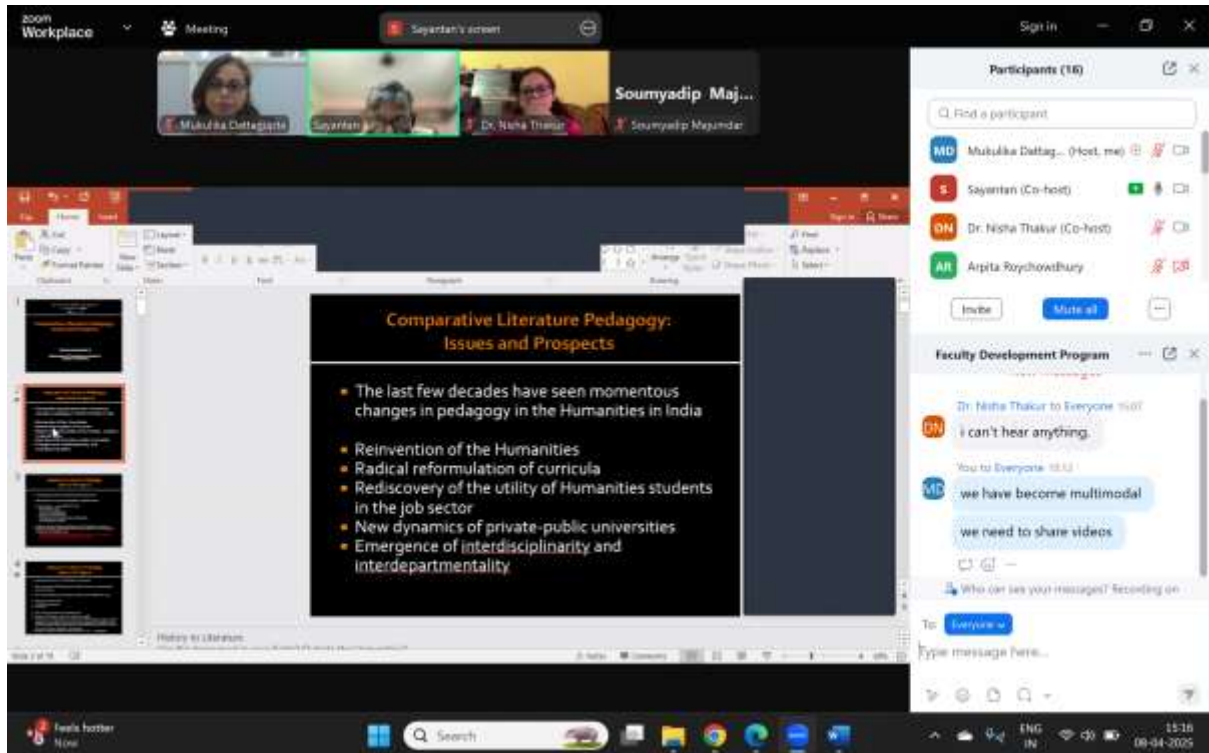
zoom Workplace

Meeting

Sayantan's screen

Sign in

Mukulika Dattagupta

Sayantan

Dr. Nisha Thakur

Soumyadip Maj...

Soumyadip Majumdar

Participants (16)

Find a participant

MD Mukulika Dattag... (Host, me)

S Sayantan (Co-host)

DN Dr. Nisha Thakur (Co-host)

AR Arpita Roychowdhury

Invite

Mute all

Faculty Development Program

Dr. Nisha Thakur to Everyone

i can't hear anything.

You to Everyone

we have become multimodal

we need to share videos

Who can see your messages? Recording on

To: Everyone

Type message here...

Comparative Literature Pedagogy: Issues and Prospects

• The last few decades have seen momentous changes in pedagogy in the Humanities in India

• Reinvention of the Humanities
• Radical reformulation of curricula
• Rediscovery of the utility of Humanities students in the job sector
• New dynamics of private-public universities
• Emergence of interdisciplinarity and interdepartmentality

History to Literature

Feels hotter
Now

Search

ENG IN

15:16
08-04-2025